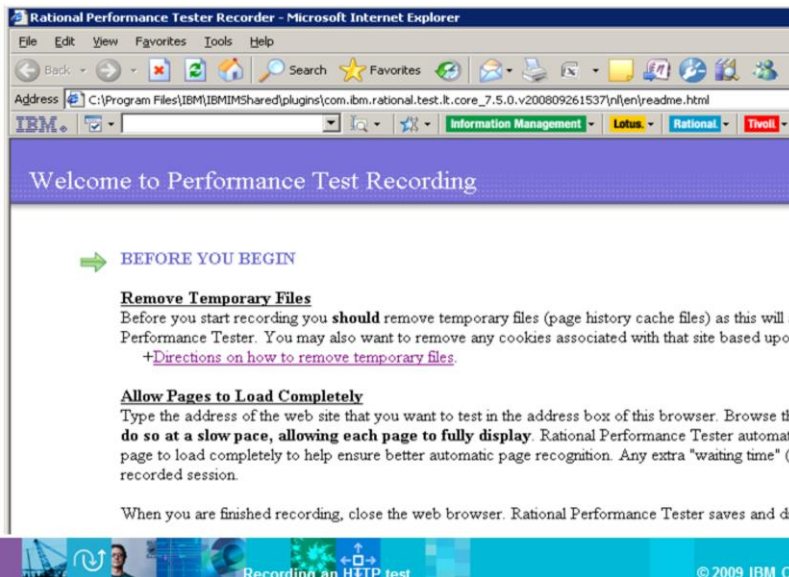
Rational Performance Tester Recorder - Microsoft Internet Explorer

File Edit View Favorites Tools Help

Back Search Favorites

Address C:\Program Files\IBM\IBMIMShared\plugins\com.ibm.rational.test.lt.core_7.5.0.v200809261537\nl\en\readme.html

IBM. Information Management Lotus. Rational. Tivoli.

Welcome to Performance Test Recording

BEFORE YOU BEGIN

Remove Temporary Files

Before you start recording you **should** remove temporary files (page history cache files) as this will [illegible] Performance Tester. You may also want to remove any cookies associated with that site based upo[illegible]

+Directions on how to remove temporary files.

Allow Pages to Load Completely

Type the address of the web site that you want to test in the address box of this browser. Browse t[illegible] **do so at a slow pace, allowing each page to fully display**. Rational Performance Tester automat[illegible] page to load completely to help ensure better automatic page recognition. Any extra "waiting time" ([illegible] recorded session.

When you are finished recording, close the web browser. Rational Performance Tester saves and d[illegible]

Recording an HTTP test

© 2009 IBM C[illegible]